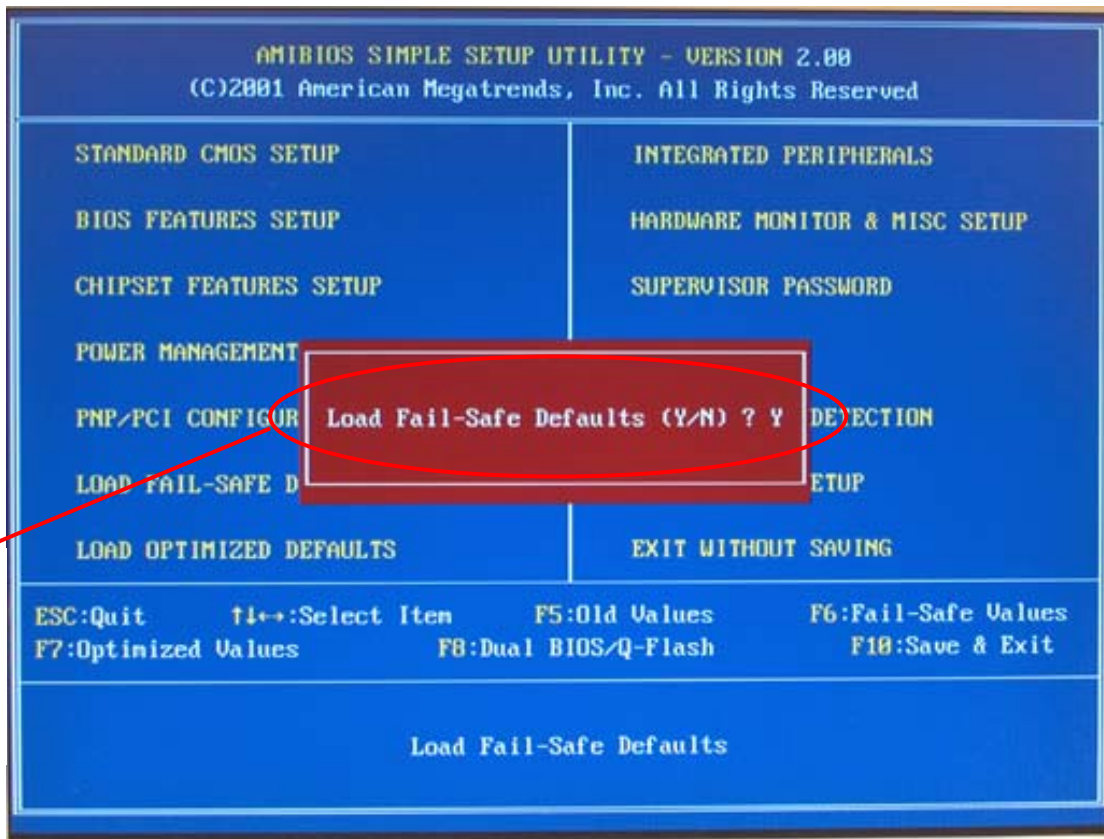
AMIBIOS SIMPLE SETUP UTILITY - VERSION 2.00
(C)2001 American Megatrends, Inc. All Rights Reserved

STANDARD CMOS SETUP

BIOS FEATURES SETUP

CHIPSET FEATURES SETUP

POWER MANAGEMENT

PNP/PCI CONFIGUR

LOAD FAIL-SAFE D

LOAD OPTIMIZED DEFAULTS

INTEGRATED PERIPHERALS

HARDWARE MONITOR & MISC SETUP

SUPERVISOR PASSWORD

DETECTION

ETUP

EXIT WITHOUT SAVING

Load Fail-Safe Defaults (Y/N) ? Y

ESC:Quit ↑↓↔:Select Item F5:Old Values F6:Fail-Safe Values
F7:Optimized Values F8:Dual BIOS/Q-Flash F10:Save & Exit

Load Fail-Safe Defaults